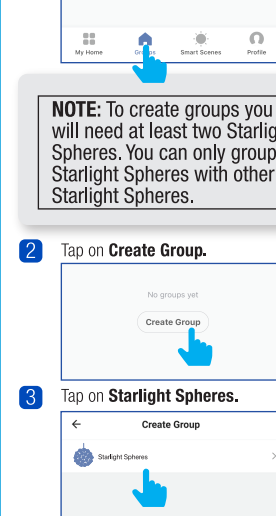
My Home
Groups
Smart Scenes
Profile

NOTE: To create groups you will need at least two Starlig Spheres. You can only group Starlight Spheres with other Starlight Spheres.

2 Tap on Create Group.

No groups yet
Create Group

3 Tap on Starlight Spheres.

←
Create Group
Starlight Spheres
>